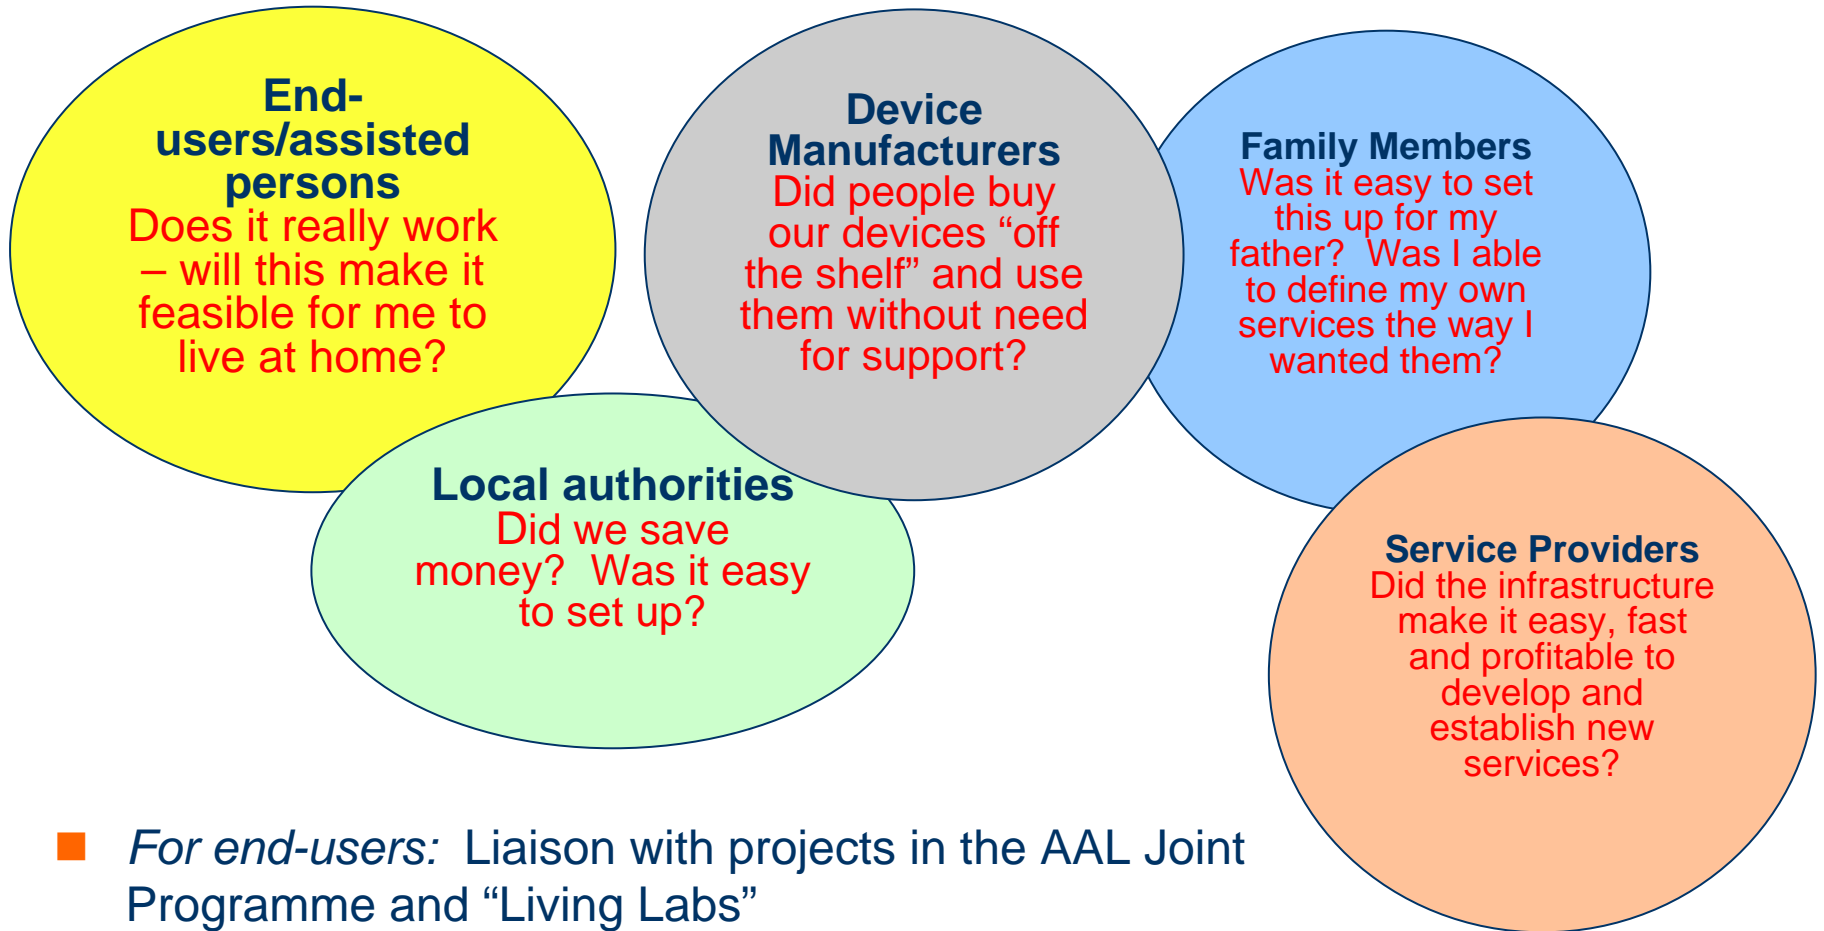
End-users/assisted persons
Does it really work – will this make it feasible for me to live at home?

Device Manufacturers
Did people buy our devices “off the shelf” and use them without need for support?

Family Members
Was it easy to set this up for my father? Was I able to define my own services the way I wanted them?

Local authorities
Did we save money? Was it easy to set up?

Service Providers
Did the infrastructure make it easy, fast and profitable to develop and establish new services?

For end-users: Liaison with projects in the AAL Joint Programme and “Living Labs”